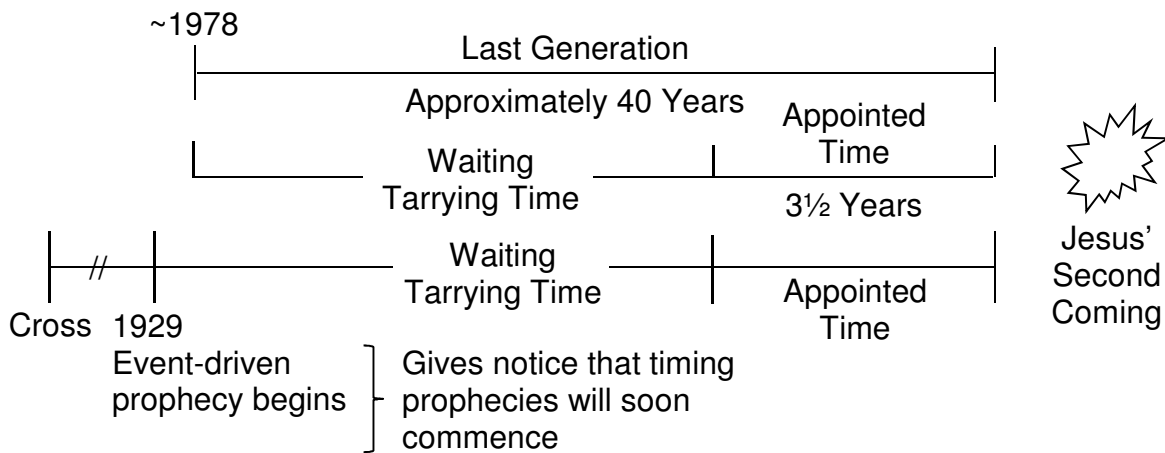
~1978

Last Generation

Approximately 40 Years

Waiting Tarrying Time

Appointed Time

3½ Years

Jesus' Second Coming

Cross

1929

Waiting Tarrying Time

Appointed Time

Event-driven prophecy begins

Gives notice that timing prophecies will soon commence